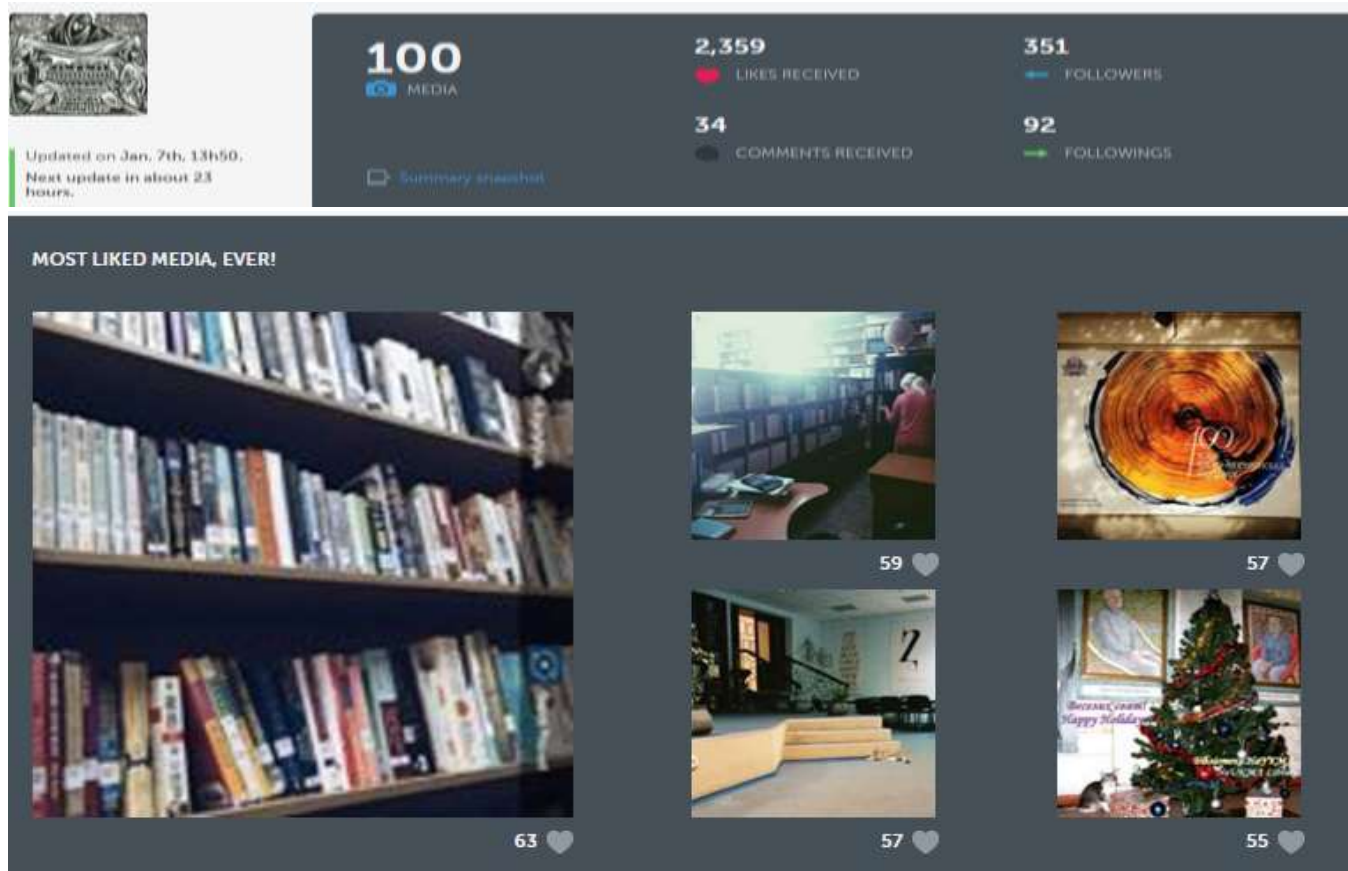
Updated on Jan. 7th, 13h50.
Next update in about 23 hours.

100
MEDIA

Summary snapshot

2,359
LIKES RECEIVED

34
COMMENTS RECEIVED

351
FOLLOWERS

92
FOLLOWINGS

MOST LIKED MEDIA, EVER!

59

57

63

57

Веселих свят!
Happy Holidays!

55